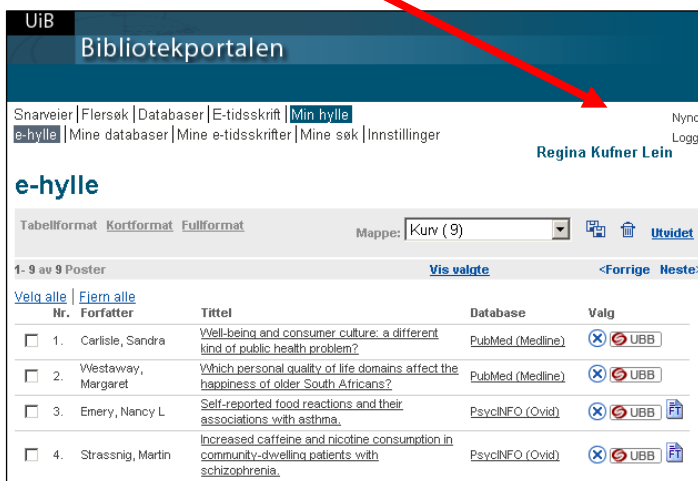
UiB

Bibliotekportalen

Snarveier | Flersøk | Databaser | E-tidsskrift | Min hylle
e-hylle | Mine databaser | Mine e-tidsskrifter | Mine søk | Innstillinger

Nynd
Logg

Regina Kufner Lein

e-hylle

Tabellformat Kortformat Fullformat

Mappe: Kurv ( 9)

Utvidet

1- 9 av 9 Poster

Vis valgte

<Forrige Neste

Velg alle | Fjern alle

| | Nr. | Forfatter | Tittel | Database | Valg |
|---|---|---|---|---|---|
| ☐ | 1. | Carlisle, Sandra | Well-being and consumer culture: a different kind of public health problem? | PubMed (Medline) | UBB |
| ☐ | 2. | Westaway, Margaret | Which personal quality of life domains affect the happiness of older South Africans? | PubMed (Medline) | UBB |
| ☐ | 3. | Emery, Nancy L | Self-reported food reactions and their associations with asthma. | PsycINFO (Ovid) | UBB FT |
| ☐ | 4. | Strassnig, Martin | Increased caffeine and nicotine consumption in community-dwelling patients with schizophrenia. | PsycINFO (Ovid) | UBB FT |